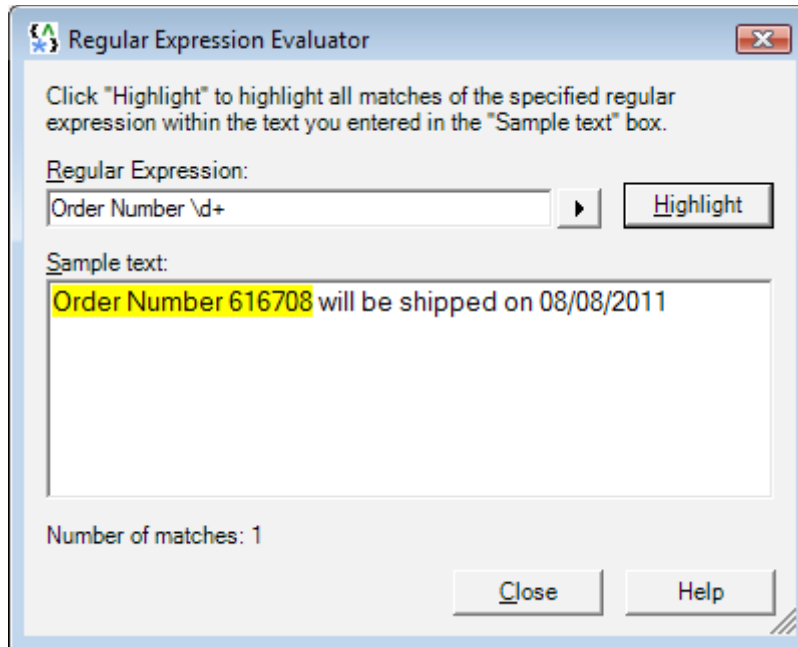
Regular Expression Evaluator

Click "Highlight" to highlight all matches of the specified regular expression within the text you entered in the "Sample text" box.

Regular Expression:

Order Number \d+

Highlight

Sample text:

Order Number 616708 will be shipped on 08/08/2011

Number of matches: 1

Close

Help